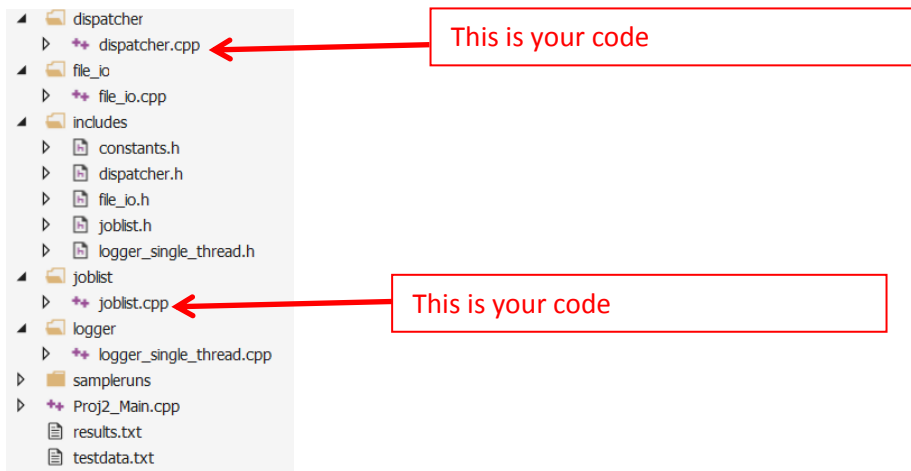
dispatcher
dispatcher.cpp
file_io
file_io.cpp
includes
constants.h
dispatcher.h
file_io.h
joblist.h
logger_single_thread.h
joblist
joblist.cpp
logger
logger_single_thread.cpp
sampleruns
Proj2_Main.cpp
results.txt
testdata.txt

This is your code

This is your code